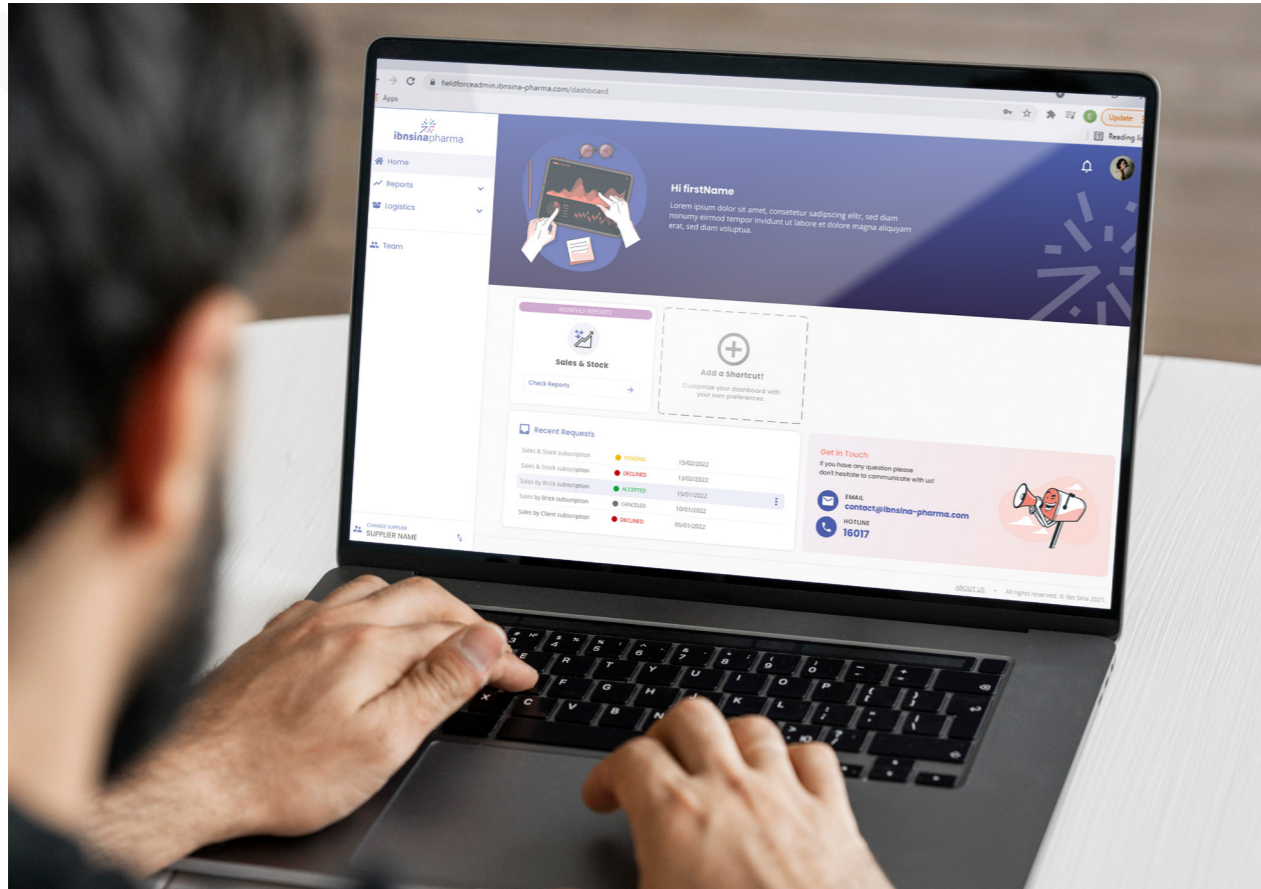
fieldforceadmin.ibnsina-pharma.com/dashboard

Apps

Update

Reading li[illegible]

ibnsinapharma

Home

Reports

Logistics

Team

CHANGE SUPPLIER
SUPPLIER NAME

Hi firstName

Lorem ipsum dolor sit amet, consetetur sadipscing elitr, sed diam nonumy eirmod tempor invidunt ut labore et dolore magna aliquyam erat, sed diam voluptua.

MONTHLY REPORTS

Sales & Stock

Check Reports

Add a Shortcut!

Customize your dashboard with your own preferences.

Recent Requests

| | | |
|---|---|---|
| Sales & Stock subscription | PENDING | 15/02/2022 |
| Sales & Stock subscription | DECLINED | 13/02/2022 |
| Sales by Brick subscription | ACCEPTED | 15/01/2022 |
| Sales by Brick subscription | CANCELED | 10/01/2022 |
| Sales by Client subscription | DECLINED | 05/01/2022 |

Get in Touch

If you have any question please don't hesitate to communicate with us!

EMAIL
contact@ibnsina-pharma.com

HOTLINE
16017

ABOUT US • All rights reserved. © Ibn Sina 2021.